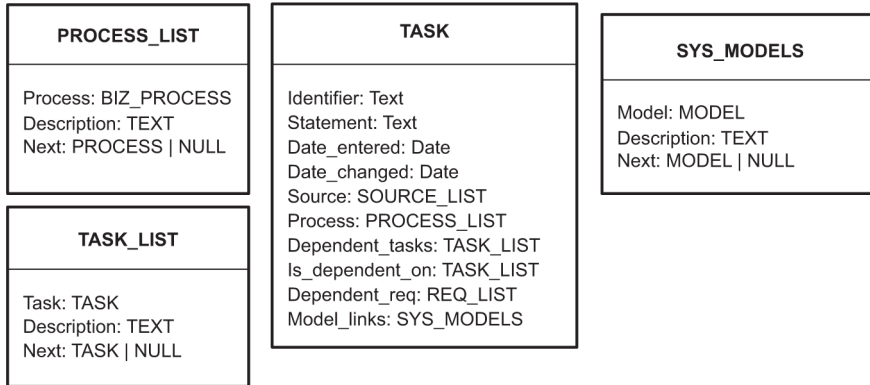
PROCESS_LIST

Process: BIZ_PROCESS
Description: TEXT
Next: PROCESS | NULL

TASK_LIST

Task: TASK
Description: TEXT
Next: TASK | NULL

TASK

Identifier: Text
Statement: Text
Date_entered: Date
Date_changed: Date
Source: SOURCE_LIST
Process: PROCESS_LIST
Dependent_tasks: TASK_LIST
Is_dependent_on: TASK_LIST
Dependent_req: REQ_LIST
Model_links: SYS_MODELS

SYS_MODELS

Model: MODEL
Description: TEXT
Next: MODEL | NULL